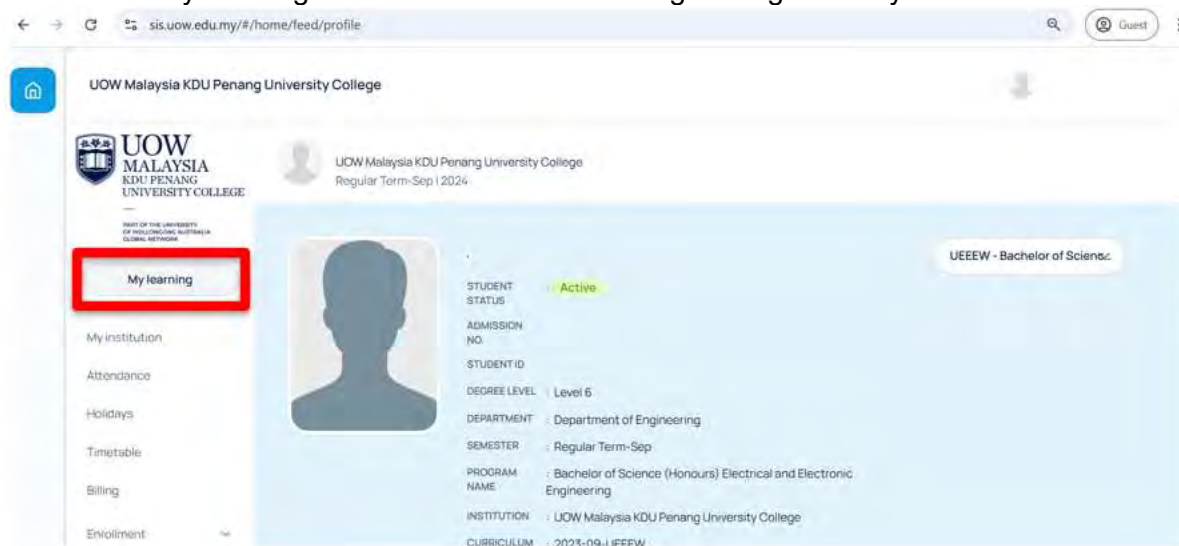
sis.uow.edu.my/#/home/feed/profile

Guest

UOW Malaysia KDU Penang University College

UOW MALAYSIA KDU PENANG UNIVERSITY COLLEGE

PART OF THE UNIVERSITY OF WOLLONGONG AUSTRALIA GLOBAL NETWORK

UOW Malaysia KDU Penang University College
Regular Term-Sep | 2024

My learning

My institution

Attendance

Holidays

Timetable

Billing

Enrollment

UEEEW - Bachelor of Science

STUDENT STATUS : Active

ADMISSION NO.

STUDENT ID

DEGREE LEVEL : Level 6

DEPARTMENT : Department of Engineering

SEMESTER : Regular Term-Sep

PROGRAM NAME : Bachelor of Science (Honours) Electrical and Electronic Engineering

INSTITUTION : UOW Malaysia KDU Penang University College

CURRICULUM : 2023-09-UEEEW